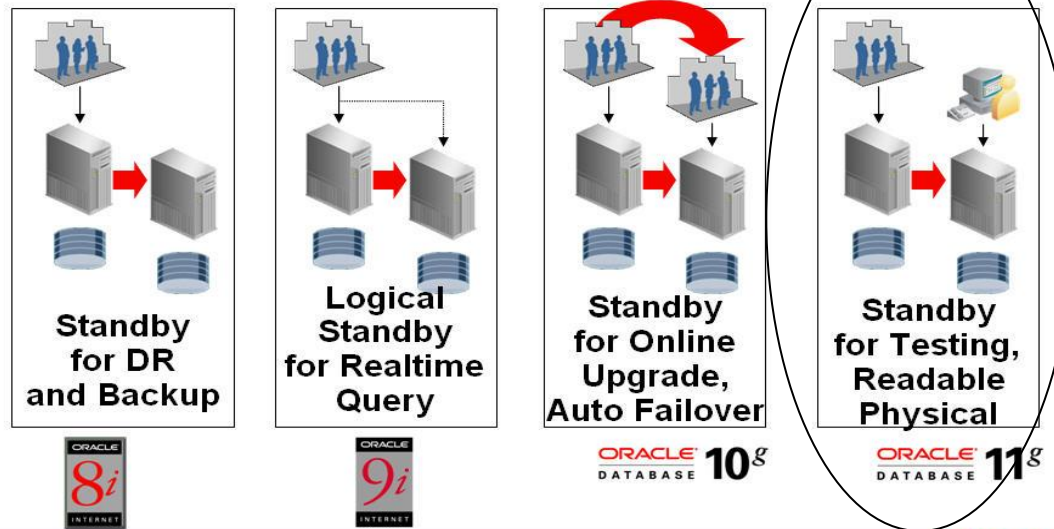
Standby for DR and Backup

ORACLE 8i INTERNET

Logical Standby for Realtime Query

ORACLE 9i INTERNET

Standby for Online Upgrade, Auto Failover

ORACLE DATABASE 10g

Standby for Testing, Readable Physical

ORACLE DATABASE 11g